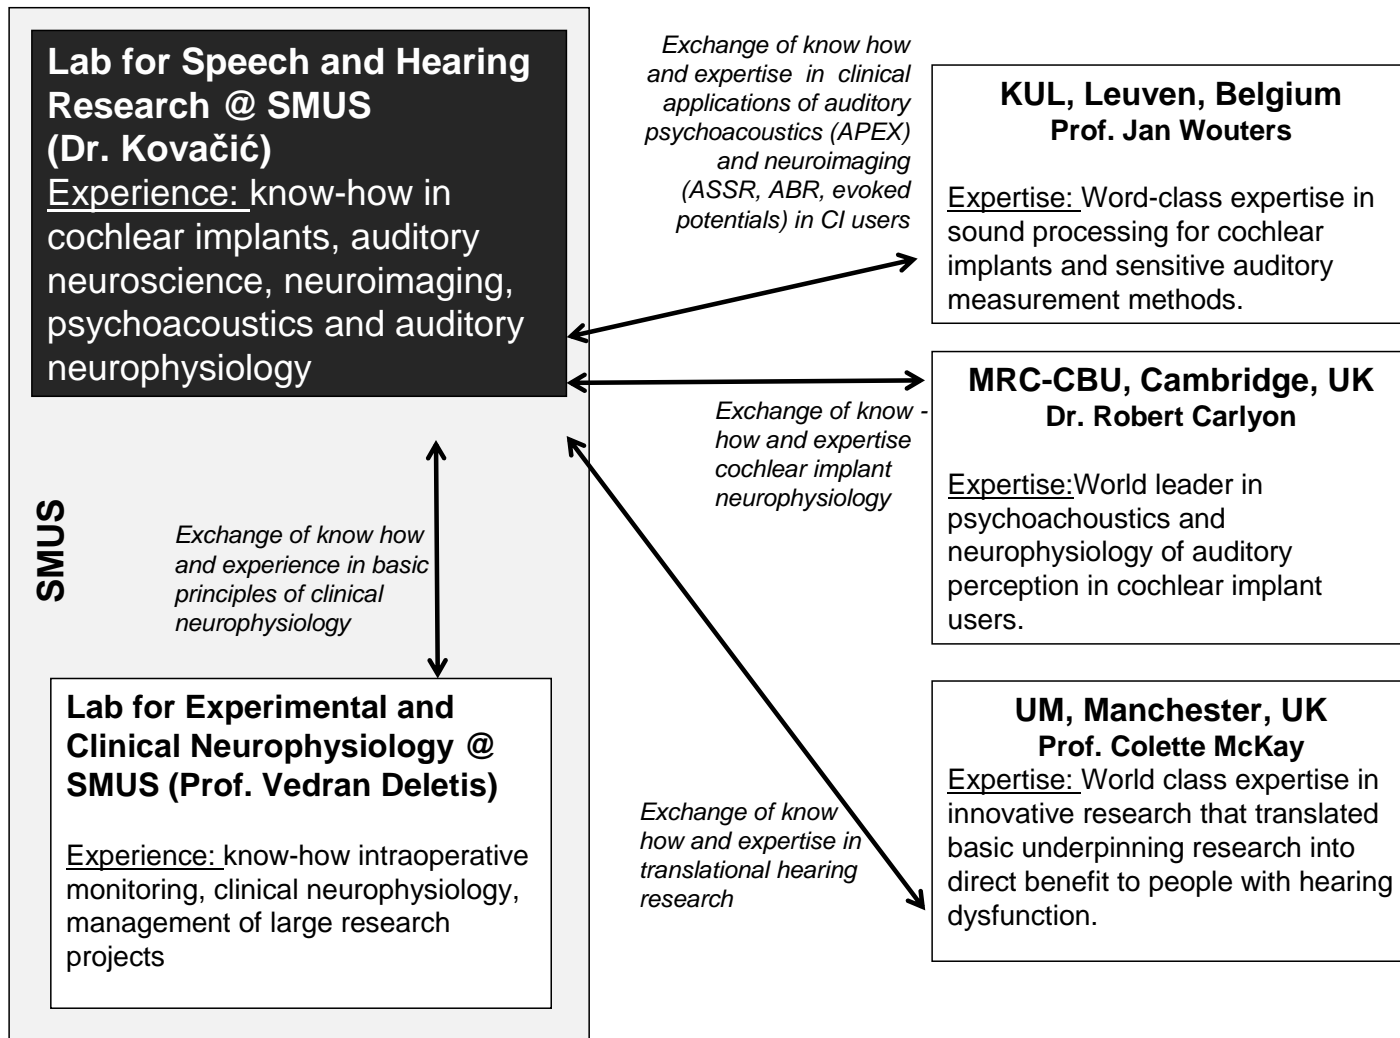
Lab for Speech and Hearing Research @ SMUS (Dr. Kovačić)
Experience: know-how in cochlear implants, auditory neuroscience, neuroimaging, psychoacoustics and auditory neurophysiology

SMUS

Exchange of know how and experience in basic principles of clinical neurophysiology

Lab for Experimental and Clinical Neurophysiology @ SMUS (Prof. Vedran Deletis)

Experience: know-how intraoperative monitoring, clinical neurophysiology, management of large research projects

Exchange of know how and expertise in clinical applications of auditory psychoacoustics (APEX) and neuroimaging (ASSR, ABR, evoked potentials) in CI users

KUL, Leuven, Belgium
Prof. Jan Wouters

Expertise: Word-class expertise in sound processing for cochlear implants and sensitive auditory measurement methods.

Exchange of know - how and expertise cochlear implant neurophysiology

MRC-CBU, Cambridge, UK
Dr. Robert Carlyon

Expertise:World leader in psychoachoustics and neurophysiology of auditory perception in cochlear implant users.

Exchange of know how and expertise in translational hearing research

UM, Manchester, UK
Prof. Colette McKay
Expertise: World class expertise in innovative research that translated basic underpinning research into direct benefit to people with hearing dysfunction.